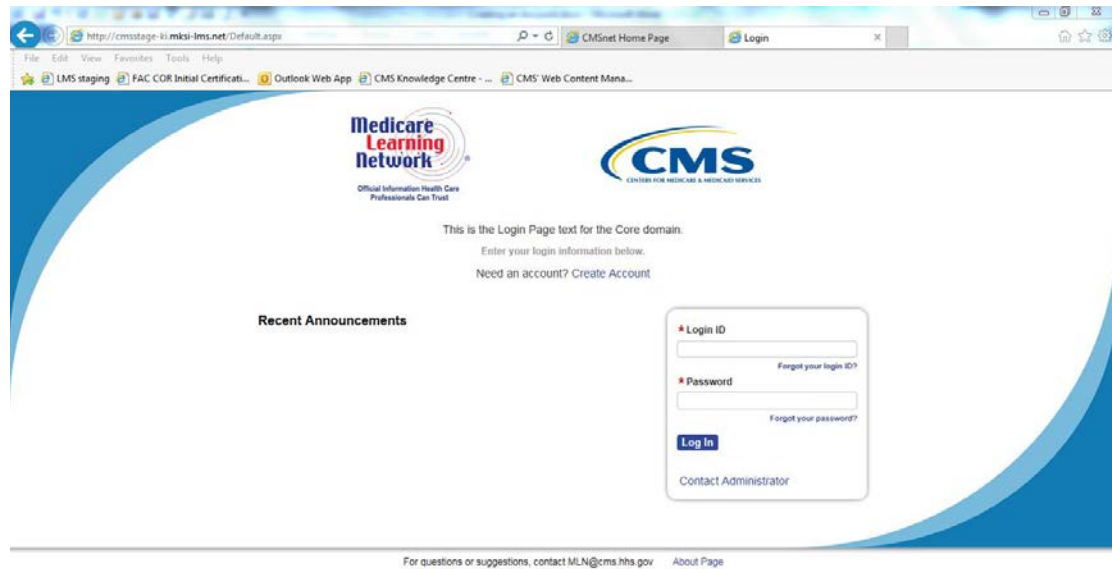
http://cmsstage-ki.mksi-lms.net/Default.aspx
CMSnet Home Page
Login
File Edit View Favorites Tools Help
LMS staging
FAC COR Initial Certificati...
Outlook Web App
CMS Knowledge Centre - ...
CMS' Web Content Mana...

Medicare Learning Network®
Official Information Health Care Professionals Can Trust

CMS
CENTERS FOR MEDICARE & MEDICAID SERVICES

This is the Login Page text for the Core domain.

Enter your login information below.

Need an account? Create Account

Recent Announcements

* Login ID
Forgot your login ID?
* Password
Forgot your password?
Log In
Contact Administrator

For questions or suggestions, contact MLN@cms.hhs.gov About Page